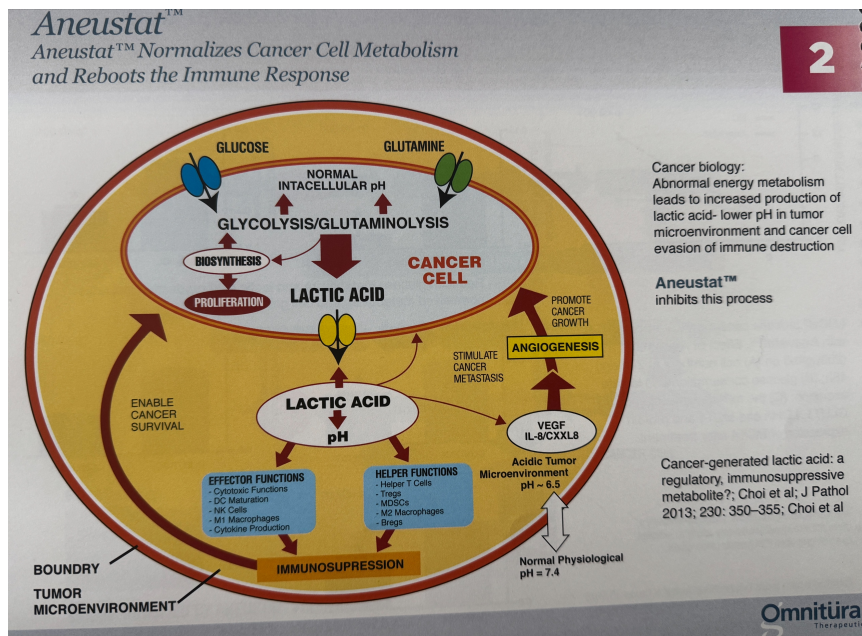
Aneustat™
Aneustat™ Normalizes Cancer Cell Metabolism and Reboots the Immune Response

2

GLUCOSE
GLUTAMINE
NORMAL INTACELLULAR pH
GLYCOLYSIS/GLUTAMINOLYSIS
BIOSYNTHESIS
CANCER CELL
PROLIFERATION
LACTIC ACID
PROMOTE CANCER GROWTH
ANGIOGENESIS
STIMULATE CANCER METASTASIS
ENABLE CANCER SURVIVAL
LACTIC ACID
pH
VEGF IL-8/CXXL8
Acidic Tumor Microenvironment pH ~ 6.5
EFFECTOR FUNCTIONS
- Cytotoxic Functions
- DC Maturation
- NK Cells
- M1 Macrophages
- Cytokine Production
HELPER FUNCTIONS
- Helper T Cells
- Tregs
- MDSCs
- M2 Macrophages
- Bregs
IMMUNOSUPRESSION
Normal Physiological pH = 7.4
BOUNDRY
TUMOR MICROENVIRONMENT

Cancer biology: Abnormal energy metabolism leads to increased production of lactic acid- lower pH in tumor microenvironment and cancer cell evasion of immune destruction

Aneustat™ inhibits this process

Cancer-generated lactic acid: a regulatory, immunosuppressive metabolite?; Choi et al; J Pathol 2013; 230: 350–355; Choi et al

Omnitüra Therapeuti